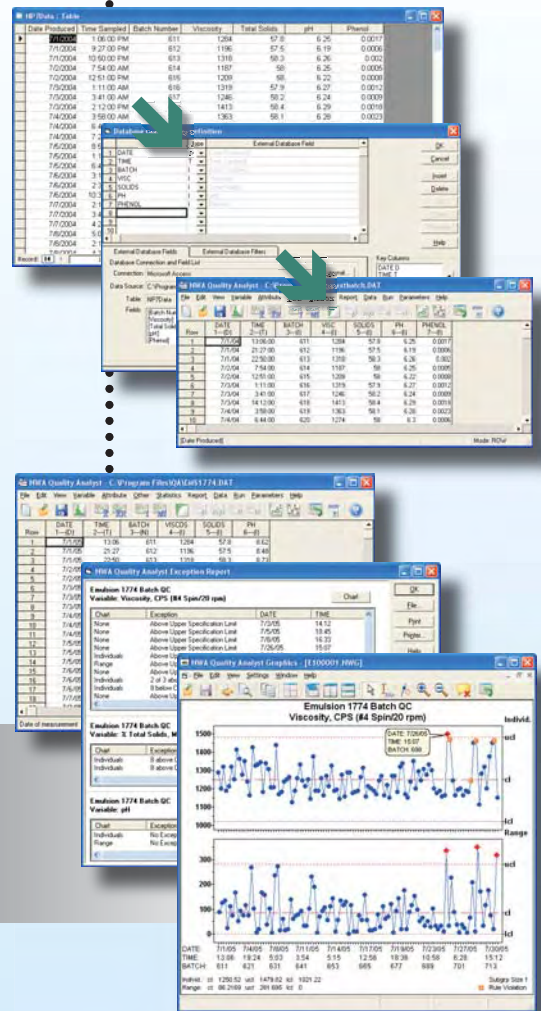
HP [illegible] : Table

| | Date Produced | Time Sampled | Batch Number | Viscosity | Total Solids | pH | Phenol |
|---|---|---|---|---|---|---|---|
| ▶ | 7/1/2004 | 1:06:00 PM | 611 | 1284 | 57.8 | 6.25 | 0.0017 |
| | 7/1/2004 | 9:27:00 PM | 612 | 1196 | 57.5 | 6.19 | 0.0006 |
| | 7/1/2004 | 10:50:00 PM | 613 | 1318 | 58.3 | 6.26 | 0.002 |
| | 7/2/2004 | 7:54:00 AM | 614 | 1187 | 58 | 6.25 | 0.0005 |
| | 7/2/2004 | 12:51:00 PM | 615 | 1209 | 58 | 6.22 | 0.0008 |
| | 7/3/2004 | 1:11:00 AM | 616 | 1319 | 57.9 | 6.27 | 0.0012 |
| | 7/3/2004 | 3:41:00 AM | 617 | 1246 | 58.2 | 6.24 | 0.0009 |
| | 7/3/2004 | 2:12:00 PM | 618 | 1413 | 58.4 | 6.29 | 0.0018 |
| | 7/4/2004 | 3:58:00 AM | 619 | 1363 | 58.1 | 6.26 | 0.0023 |

Database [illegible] definition
DATE
TIME
BATCH
VISC
SOLIDS
PH
PHENOL
Type
External Database Field
OK
Cancel
Insert
Delete
Help
External Database Fields
External Database Filters
Database Connection and Field List
Connection: Microsoft Access
Data Source: C:\Progr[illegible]
Table: HP/Data
Fields: Batch Num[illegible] Viscosity Total Solid pH Phenol
Key Columns
DATE D
TIME T
Record: 14 1

HWA Quality Analyst - C:\Pro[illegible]ustbatch.DAT
File Edit View Variable Attribute Other Statistics Report Data Run Parameters Help

| Row | DATE 1-(D) | TIME 2-(T) | BATCH 3-(I) | VISC 4-(I) | SOLIDS 5-(I) | PH 6-(I) | PHENOL 7-(I) |
|---|---|---|---|---|---|---|---|
| 1 | 7/1/04 | 13:06:00 | 611 | 1284 | 57.8 | 6.25 | 0.0017 |
| 2 | 7/1/04 | 21:27:00 | 612 | 1196 | 57.5 | 6.19 | 0.0006 |
| 3 | 7/1/04 | 22:50:00 | 613 | 1318 | 58.3 | 6.26 | 0.002 |
| 4 | 7/2/04 | 7:54:00 | 614 | 1187 | 58 | 6.25 | 0.0005 |
| 5 | 7/2/04 | 12:51:00 | 615 | 1209 | 58 | 6.22 | 0.0008 |
| 6 | 7/3/04 | 1:11:00 | 616 | 1319 | 57.9 | 6.27 | 0.0012 |
| 7 | 7/3/04 | 3:41:00 | 617 | 1246 | 58.2 | 6.24 | 0.0009 |
| 8 | 7/3/04 | 14:12:00 | 618 | 1413 | 58.4 | 6.29 | 0.0018 |
| 9 | 7/4/04 | 3:58:00 | 619 | 1363 | 58.1 | 6.26 | 0.0023 |
| 10 | 7/4/04 | 6:44:00 | 620 | 1274 | 58 | 6.3 | 0.0006 |

Date Produced
Mode: ROW

HWA Quality Analyst - C:\Program Files\QA\E51774.DAT
File Edit View Variable Attribute Other Statistics Report Data Run Parameters Help

| Row | DATE 1-(D) | TIME 2-(T) | BATCH 3-(N) | VISCOS 4-(I) | SOLIDS 5-(I) | PH 6-(I) |
|---|---|---|---|---|---|---|
| 1 | 7/1/05 | 13:06 | 611 | 1284 | 57.8 | 6.62 |
| 2 | 7/1/05 | 21:27 | 612 | 1196 | 57.5 | 8.48 |

Date of measurement

HWA Quality Analyst Exception Report
Emulsion 1774 Batch QC
Variable: Viscosity, CPS (#4 Spin/20 rpm)
Chart

| Chart | Exception | DATE | TIME |
|---|---|---|---|
| None | Above Upper Specification Limit | 7/3/05 | 14:12 |
| None | Above Upper Specification Limit | 7/5/05 | 15:45 |
| None | Above Upper Specification Limit | 7/6/05 | 16:33 |
| None | Above Upper Specification Limit | 7/26/05 | 15:07 |
| Individuals | Above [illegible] | | |
| Range | Above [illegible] | | |
| None | Above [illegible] | | |
| Individuals | 2 of 3 abo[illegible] | | |
| Individuals | 8 below C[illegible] | | |
| None | Above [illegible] | | |

OK
File...
Print
Printer...
Help

Emulsion 1774 Batch QC
Variable: % Total Solids, M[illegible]
Individuals | 8 above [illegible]
Individuals | 8 above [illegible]

Emulsion 1774 Batch QC
Variable: pH
Individuals | No Excep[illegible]
Range | No Excep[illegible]

HWA Quality Analyst Graphics - [E100001.HWG]
File Edit View Settings Window Help
Emulsion 1774 Batch QC
Viscosity, CPS (#4 Spin/20 rpm)
Individ.
DATE: 7/26/05
TIME: 15:07
BATCH: 698
1500
1400
1300
1200
1100
1000
ucl
cl
lcl
Range
300
200
100
0
ucl
cl
lcl
DATE: 7/1/05 7/4/05 7/8/05 7/11/05 7/14/05 7/17/05 7/19/05 7/23/05 7/27/05 7/30/05
TIME: 13:06 19:24 5:03 3:54 5:15 12:58 18:36 10:56 6:26 15:12
BATCH: 611 621 631 641 653 665 677 689 701 713
Individ. cl: 1250.52 ucl: 1479.62 lcl: 1021.22
Range: cl: 86.2169 ucl: 281.666 lcl: 0
Subgrp Size 1
Rule Violation